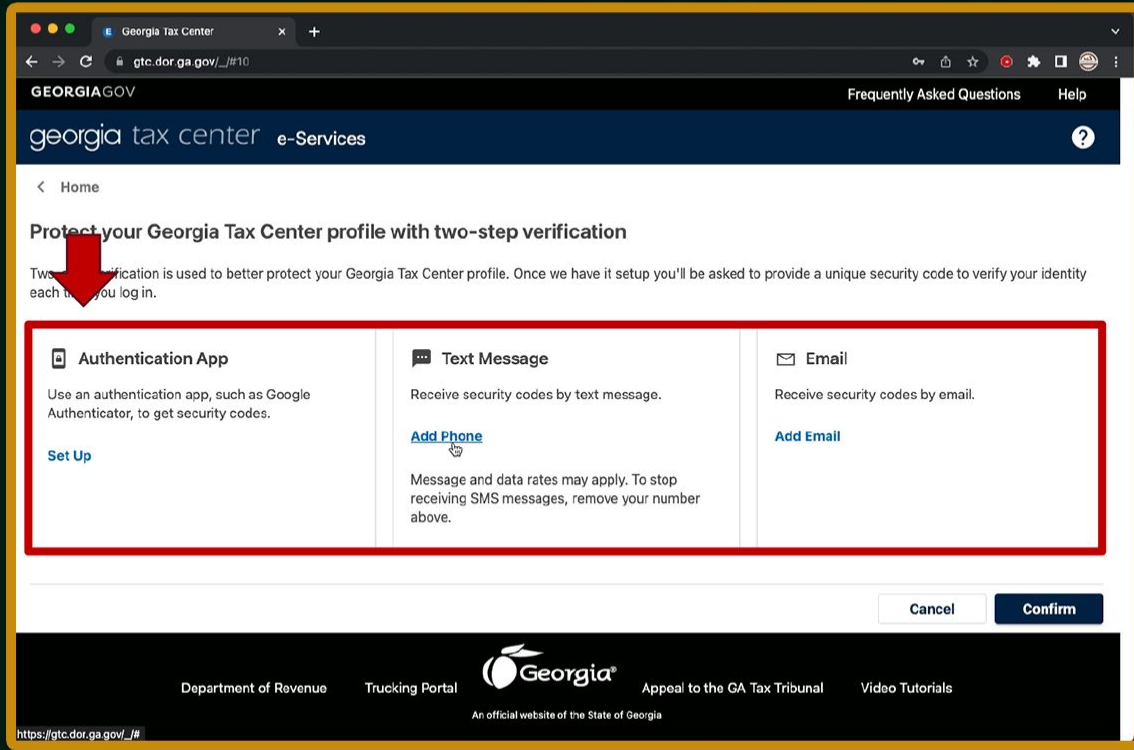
Georgia Tax Center

gtc.dor.ga.gov/_/#10

GEORGIAGOV

Frequently Asked Questions

Help

georgia tax center e-Services

Home

Protect your Georgia Tax Center profile with two-step verification

Tw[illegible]ification is used to better protect your Georgia Tax Center profile. Once we have it setup you'll be asked to provide a unique security code to verify your identity each t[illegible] you log in.

Authentication App

Use an authentication app, such as Google Authenticator, to get security codes.

Set Up

Text Message

Receive security codes by text message.

Add Phone

Message and data rates may apply. To stop receiving SMS messages, remove your number above.

Email

Receive security codes by email.

Add Email

Cancel

Confirm

Department of Revenue

Trucking Portal

Georgia®

Appeal to the GA Tax Tribunal

Video Tutorials

An official website of the State of Georgia

https://gtc.dor.ga.gov/_/#